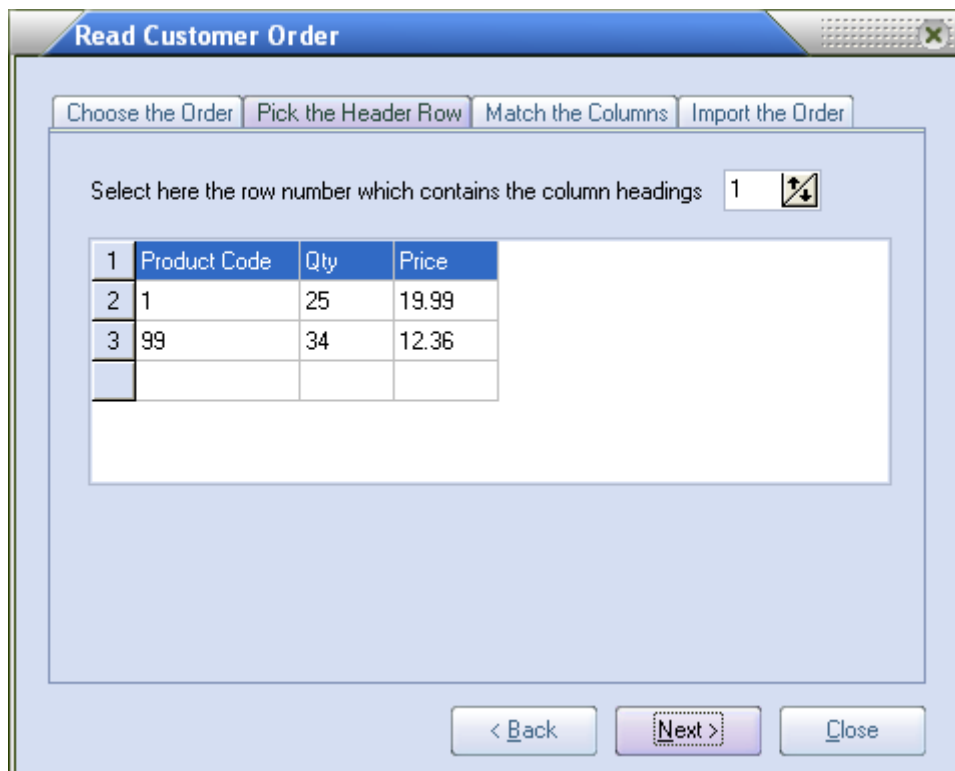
Read Customer Order

Choose the Order | Pick the Header Row | Match the Columns | Import the Order

Select here the row number which contains the column headings 1

| 1 | Product Code | Qty | Price |
|---|---|---|---|
| 2 | 1 | 25 | 19.99 |
| 3 | 99 | 34 | 12.36 |
| | | | |

< Back    Next >    Close